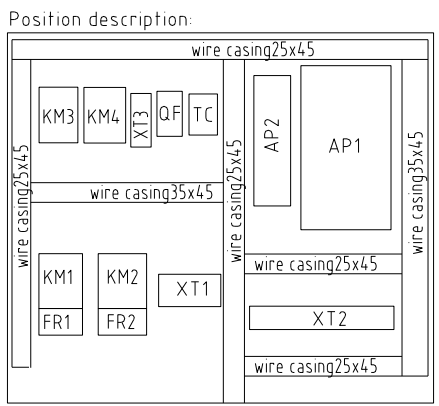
Position description:

wire casing25x45

KM3 KM4 XT3 QF TC

wire casing25x45

wire casing35x45

KM1 KM2 XT1

FR1 FR2

wire casing25x45

AP2 AP1

wire casing35x45

wire casing25x45

XT2

wire casing25x45